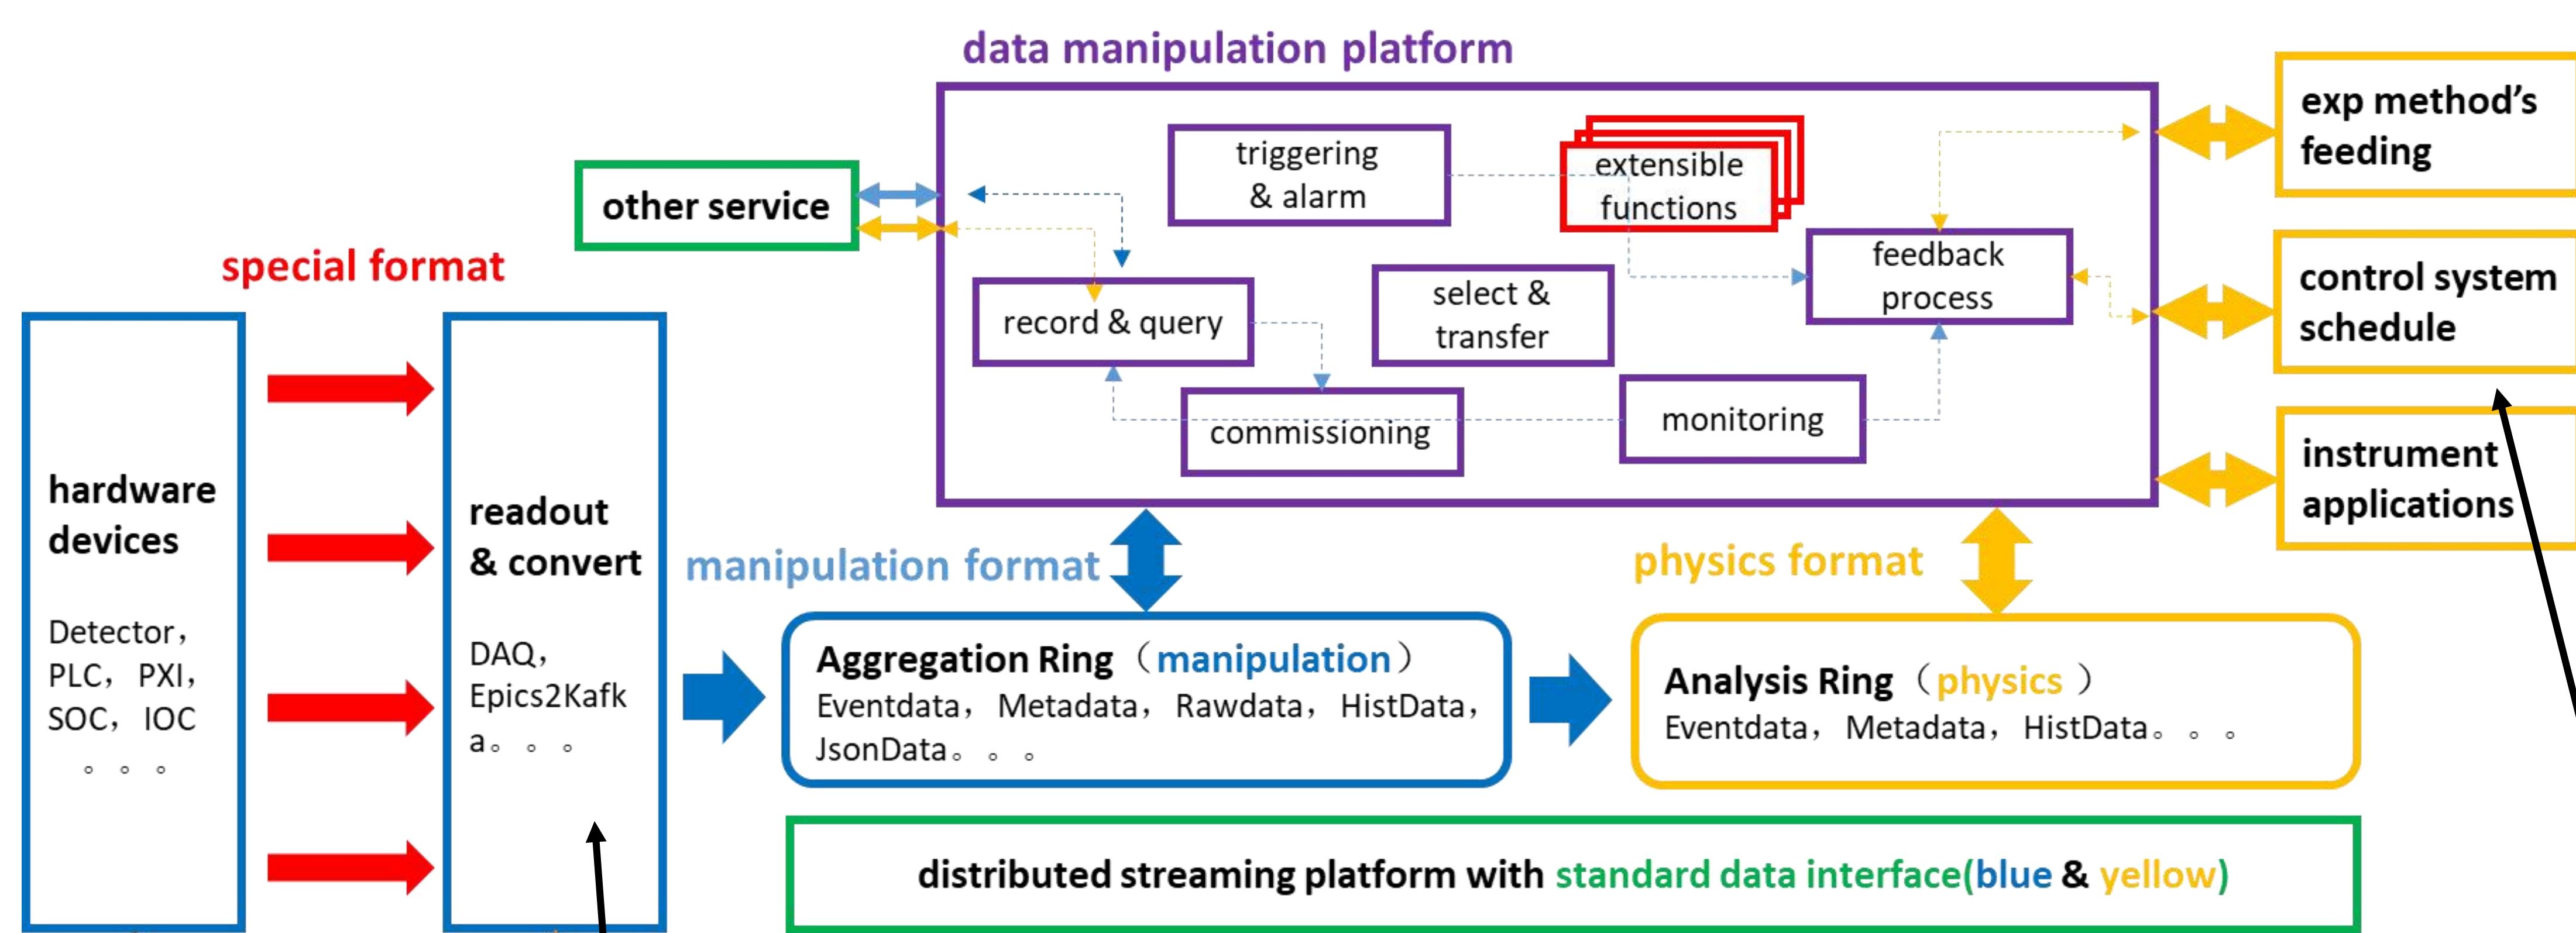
data manipulation platform

other service

triggering & alarm

extensible functions

feedback process

record & query

select & transfer

commissioning

monitoring

exp method's feeding

control system schedule

instrument applications

special format

hardware devices

Detector, PLC, PXI, SOC, IOC 。。。

readout & convert

DAQ, Epics2Kafka。。。

manipulation format

physics format

Aggregation Ring（manipulation）
Eventdata, Metadata, Rawdata, HistData, JsonData。。。

Analysis Ring（physics）
Eventdata, Metadata, HistData。。。

distributed streaming platform with standard data interface(blue & yellow)